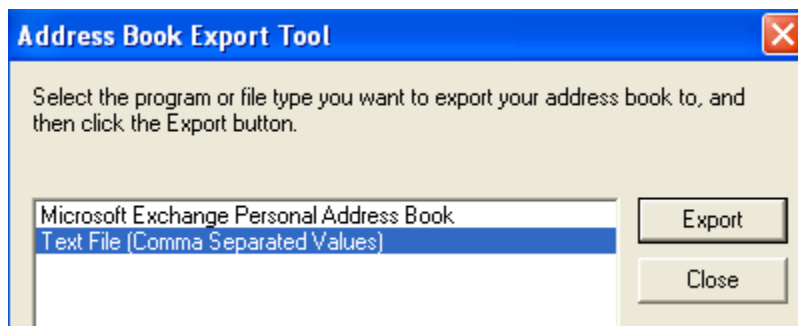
Address Book Export Tool

Select the program or file type you want to export your address book to, and then click the Export button.

Microsoft Exchange Personal Address Book
Text File (Comma Separated Values)

Export

Close